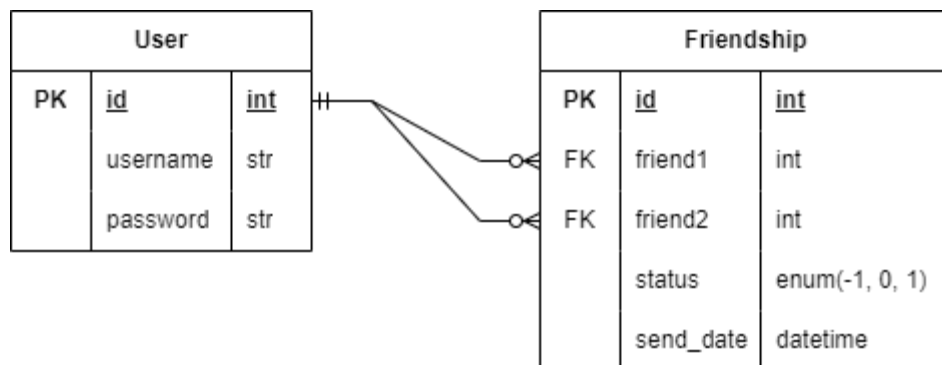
User

| PK | id | int |
|---|---|---|
| | username | str |
| | password | str |

Friendship

| PK | id | int |
|---|---|---|
| FK | friend1 | int |
| FK | friend2 | int |
| | status | enum(-1, 0, 1) |
| | send_date | datetime |